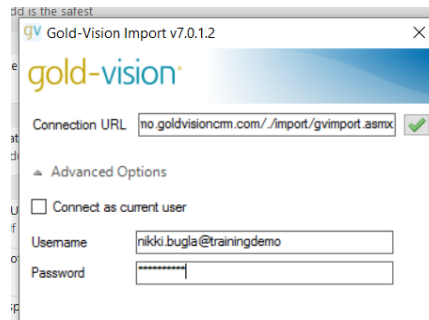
dd is the safest

gv Gold-Vision Import v7.0.1.2

gold-vision

Connection URL mo.goldvisioncrm.com/./import/gvimport.asmx

Advanced Options

Connect as current user

Username nikki.bugla@trainingdemo

Password ••••••••••••